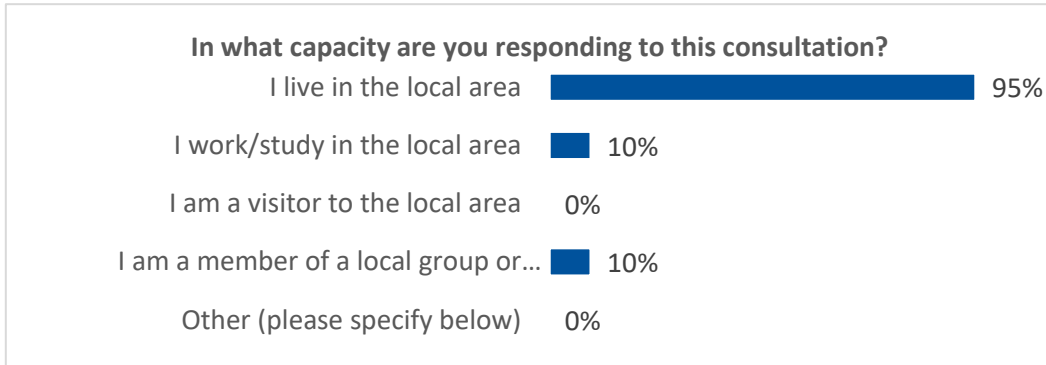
In what capacity are you responding to this consultation?

I live in the local area 95%

I work/study in the local area 10%

I am a visitor to the local area 0%

I am a member of a local group or… 10%

Other (please specify below) 0%